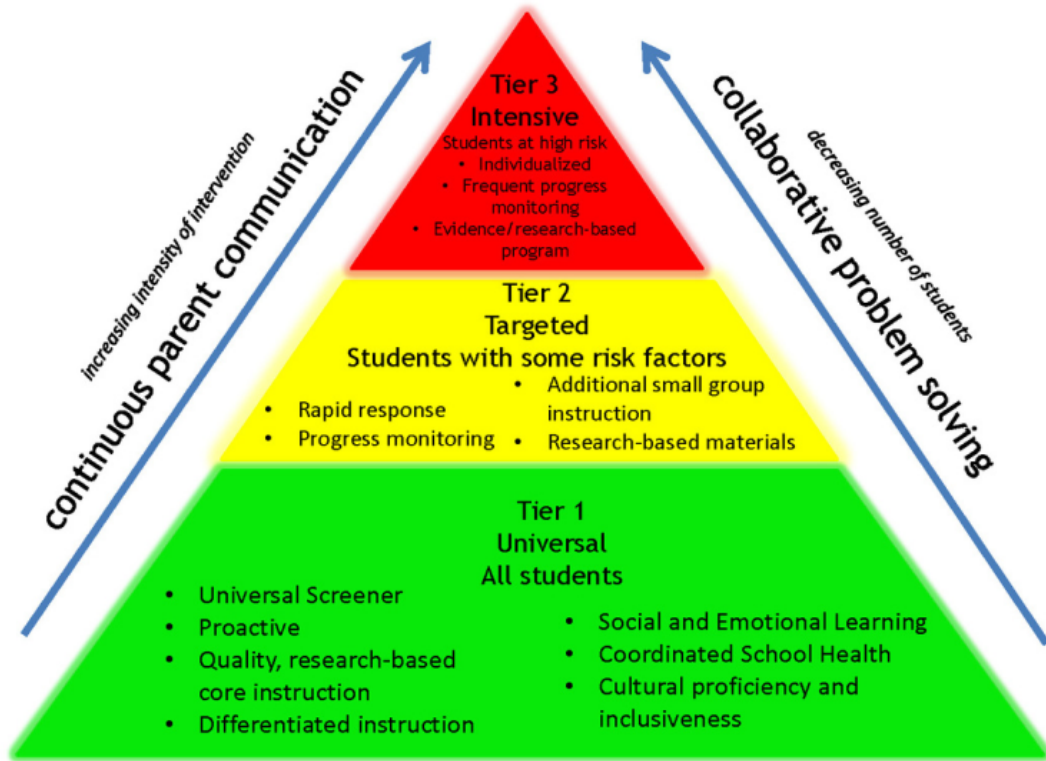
increasing intensity of intervention

continuous parent communication

Tier 3
Intensive
Students at high risk
• Individualized
• Frequent progress monitoring
• Evidence/research-based program

Tier 2
Targeted
Students with some risk factors
• Rapid response
• Progress monitoring
• Additional small group instruction
• Research-based materials

Tier 1
Universal
All students
• Universal Screener
• Proactive
• Quality, research-based core instruction
• Differentiated instruction
• Social and Emotional Learning
• Coordinated School Health
• Cultural proficiency and inclusiveness

decreasing number of students

collaborative problem solving